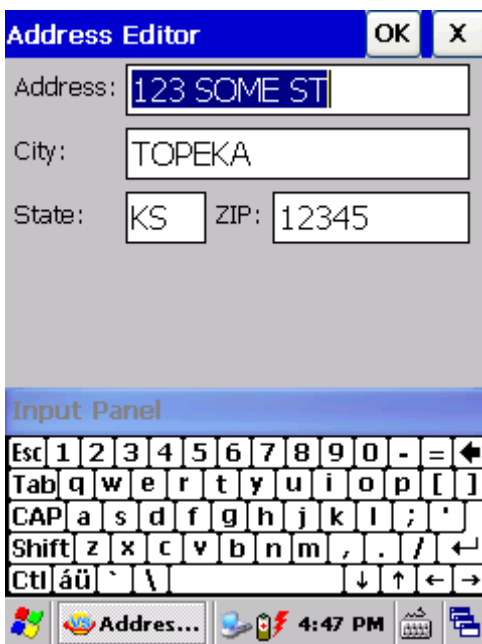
Address Editor OK X

Address: 123 SOME ST

City: TOPEKA

State: KS ZIP: 12345

Input Panel

Esc 1 2 3 4 5 6 7 8 9 0 - = ←
Tab q w e r t y u i o p [ ]
CAP a s d f g h j k l ; '
Shift z x c v b n m , . / ↵
Ctl áü ` \ ↓ ↑ ← →

Addres... 4:47 PM